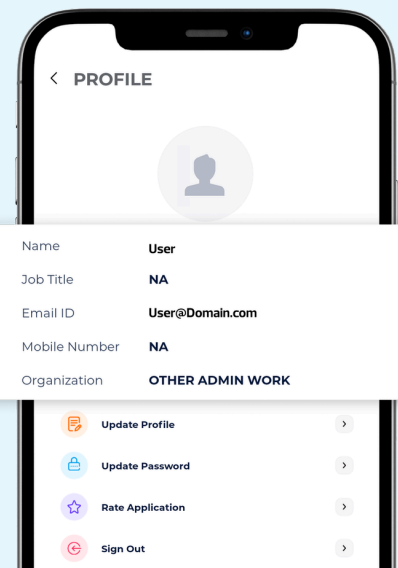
PROFILE

| Name | User |
|---|---|
| Job Title | NA |
| Email ID | User@Domain.com |
| Mobile Number | NA |
| Organization | OTHER ADMIN WORK |

Update Profile

Update Password

Rate Application

Sign Out